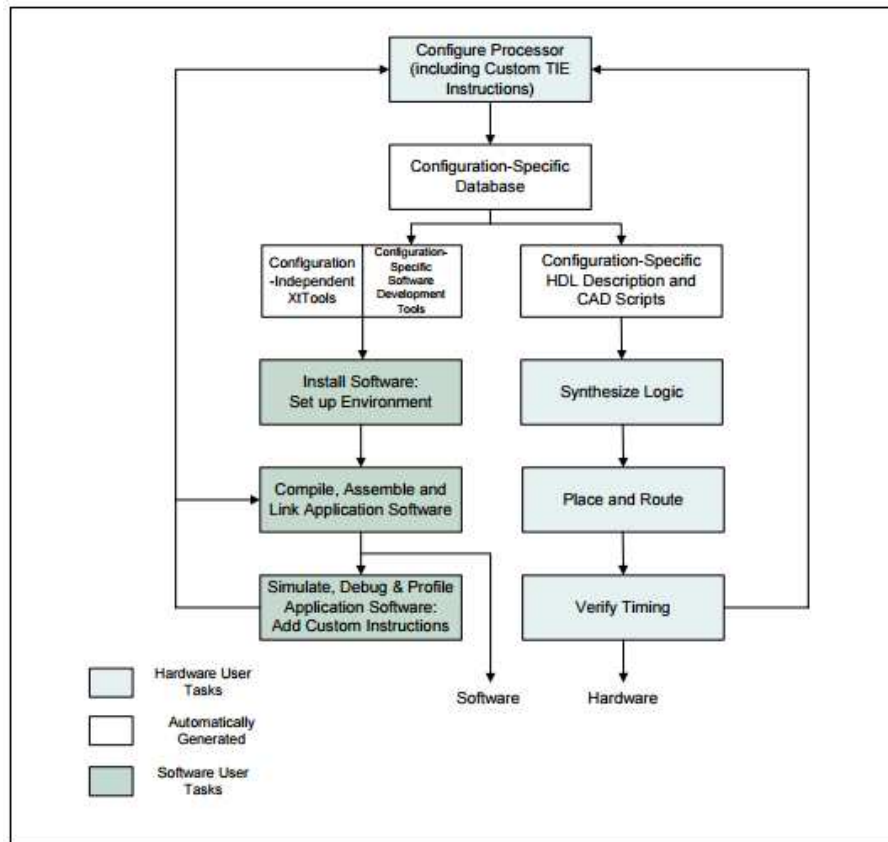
Configure Processor (including Custom TIE Instructions)

Configuration-Specific Database

Configuration-Independent XtTools

Configuration-Specific Software Development Tools

Configuration-Specific HDL Description and CAD Scripts

Install Software: Set up Environment

Synthesize Logic

Compile, Assemble and Link Application Software

Place and Route

Simulate, Debug & Profile Application Software: Add Custom Instructions

Verify Timing

Software

Hardware

Hardware User Tasks

Automatically Generated

Software User Tasks